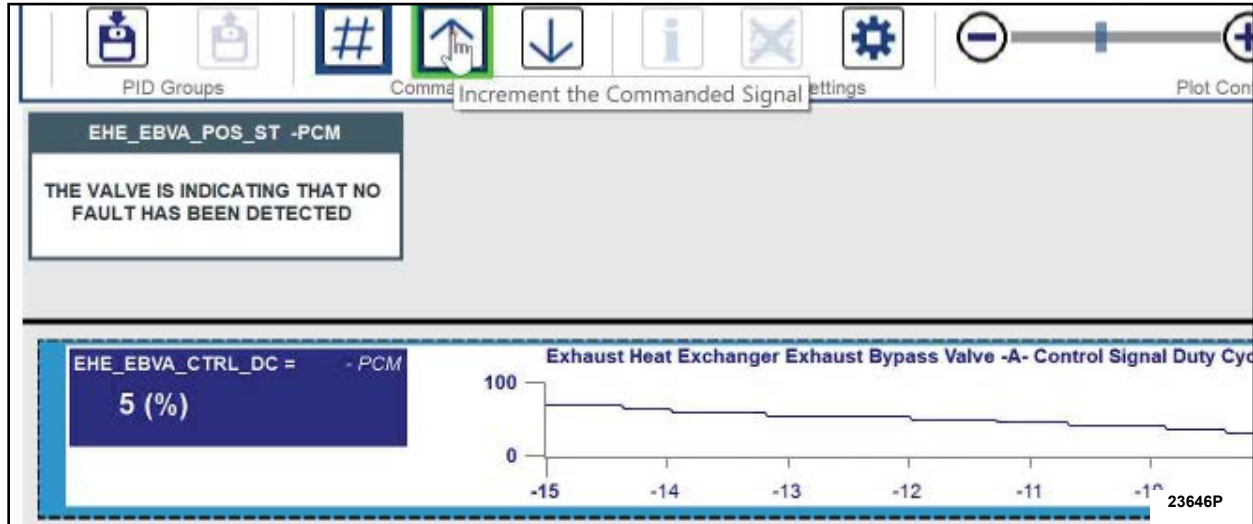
PID Groups

Comma

Increment the Commanded Signal

ettings

Plot Con

EHE_EBVA_POS_ST -PCM

THE VALVE IS INDICATING THAT NO FAULT HAS BEEN DETECTED

EHE_EBVA_CTRL_DC =

- PCM

5 (%)

Exhaust Heat Exchanger Exhaust Bypass Valve -A- Control Signal Duty Cyc

100

0

-15

-14

-13

-12

-11

-1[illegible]

23646P